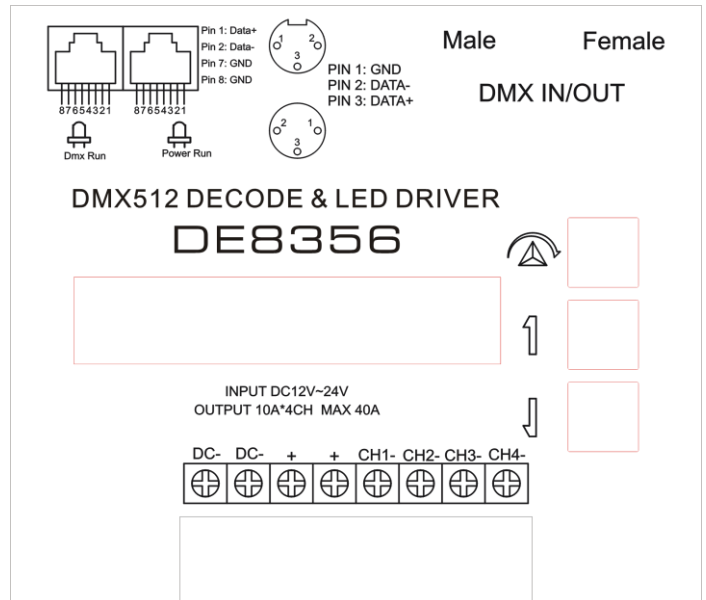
87654321

87654321

Pin 1: Data+
Pin 2: Data-
Pin 7: GND
Pin 8: GND

Dmx Run

Power Run

1 2
3

2 1
3

PIN 1: GND
PIN 2: DATA-
PIN 3: DATA+

Male

Female

DMX IN/OUT

DMX512 DECODE & LED DRIVER

DE8356

INPUT DC12V~24V
OUTPUT 10A*4CH MAX 40A

DC- DC- + + CH1- CH2- CH3- CH4-